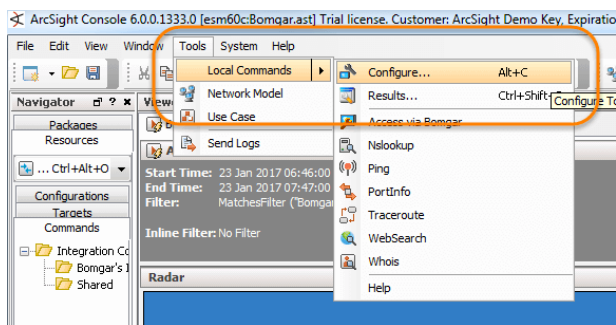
ArcSight Console 6.0.0.1333.0 [esm60c:Bomgar.ast] Trial license. Customer: ArcSight Demo Key, Expiratio

File Edit View Window Tools System Help

Local Commands
Network Model
Use Case
Send Logs

Configure... Alt+C
Results... Ctrl+Shift+
Access via Bomgar
Nslookup
Ping
PortInfo
Traceroute
WebSearch
Whois
Help

Configure To

Navigator
Packages
Resources
... Ctrl+Alt+O
Configurations
Targets
Commands
Integration Co
Bomgar's I
Shared

View

Start Time: 23 Jan 2017 06:46:00
End Time: 23 Jan 2017 07:47:00
Filter: MatchesFilter ("Bomgar

Inline Filter: No Filter

Radar